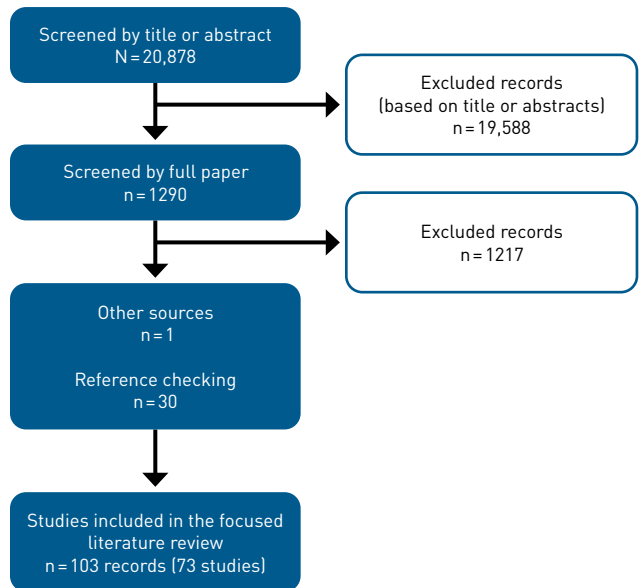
Screened by title or abstract
N = 20,878

Excluded records
(based on title or abstracts)
n = 19,588

Screened by full paper
n = 1290

Excluded records
n = 1217

Other sources
n = 1

Reference checking
n = 30

Studies included in the focused literature review
n = 103 records (73 studies)